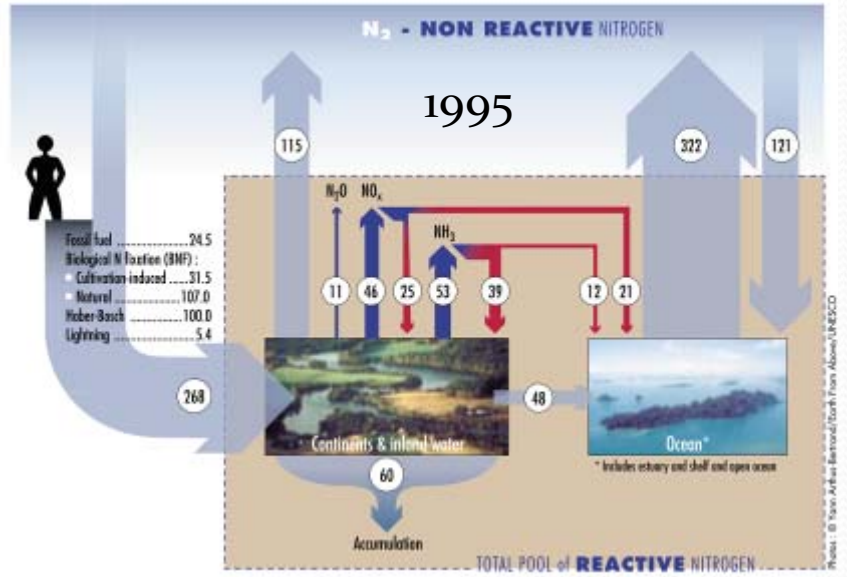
$N_2$ - NON REACTIVE NITROGEN

1995

115

322

121

$N_2O$ $NO_x$

$NH_3$

Fossil fuel ..................24.5
Biological N fixation (BNF) :
Cultivation-induced .....31.5
Natural ...................107.0
Haber-Bosch ...............100.0
Lightning .....................5.4

11 46 25 53 39 12 21

268

48

Continents & inland water

Ocean*

* Includes estuary and shelf and open ocean

60

Accumulation

TOTAL POOL of REACTIVE NITROGEN

Photos : © Yann Arthus-Bertrand/Earth From Above/UNESCO